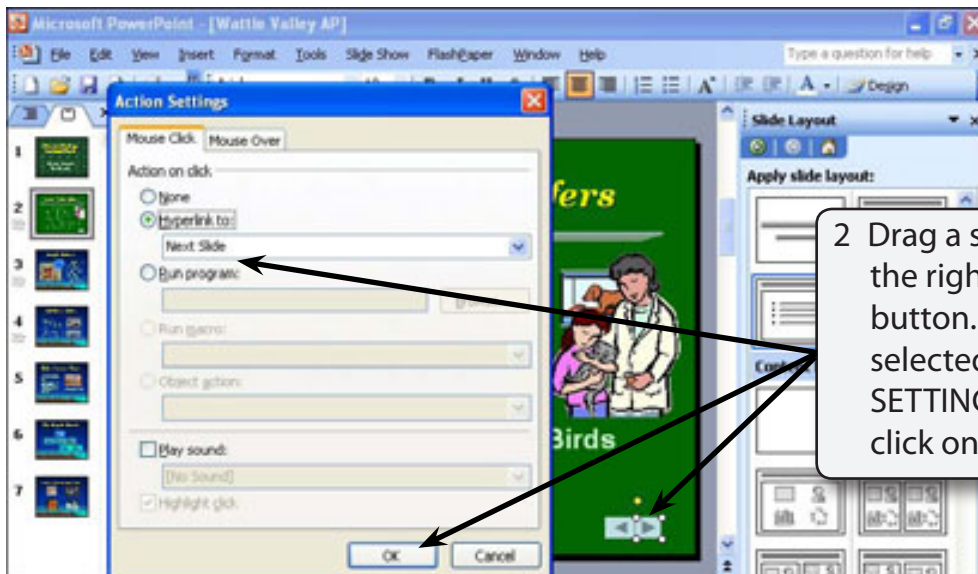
Microsoft PowerPoint - [Wattle Valley AP]

File Edit View Insert Format Tools Slide Show FlashPaper Window Help

Type a question for help

Design

Action Settings

Mouse Click Mouse Over

Action on click

None

Hyperlink to:

Next Slide

Run program:

Run macro:

Object action:

Play sound:

[No Sound]

Highlight click

OK Cancel

fers

Birds

Slide Layout

Apply slide layout:

2 Drag a s the righ button. selected SETTING click on